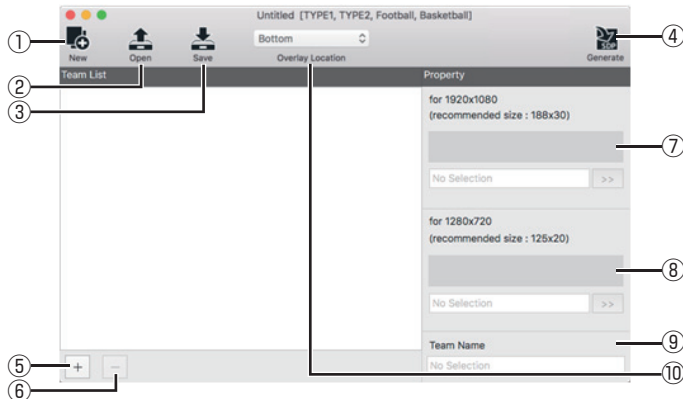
Untitled [TYPE1, TYPE2, Football, Basketball]

①
New
Open
Save
Bottom
Overlay Location
Generate
④
②
③
Team List
Property
for 1920x1080
(recommended size : 188x30)
⑦
No Selection
>>
for 1280x720
(recommended size : 125x20)
⑧
No Selection
>>
⑨
Team Name
No Selection
⑤
+
−
⑥
⑩